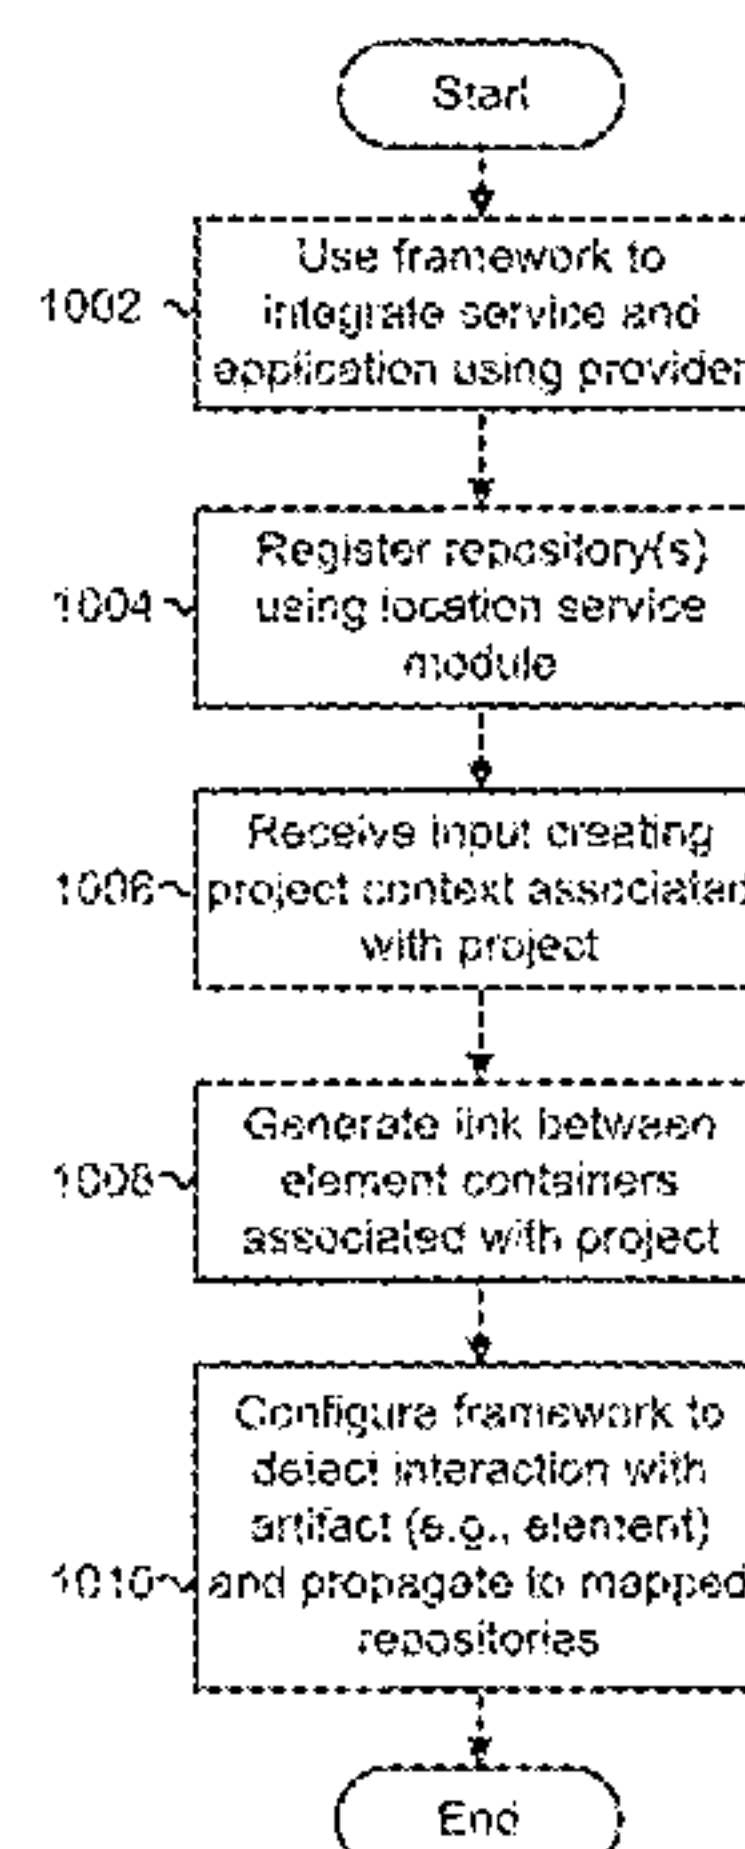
Start

1002 ~ Use framework to integrate service and application using provider

1004 ~ Register repository(s) using location service module

1006 ~ Receive input creating project context associated with project

1008 ~ Generate link between element containers associated with project

1010 ~ Configure framework to detect interaction with artifact (e.g., element) and propagate to mapped repositories

End